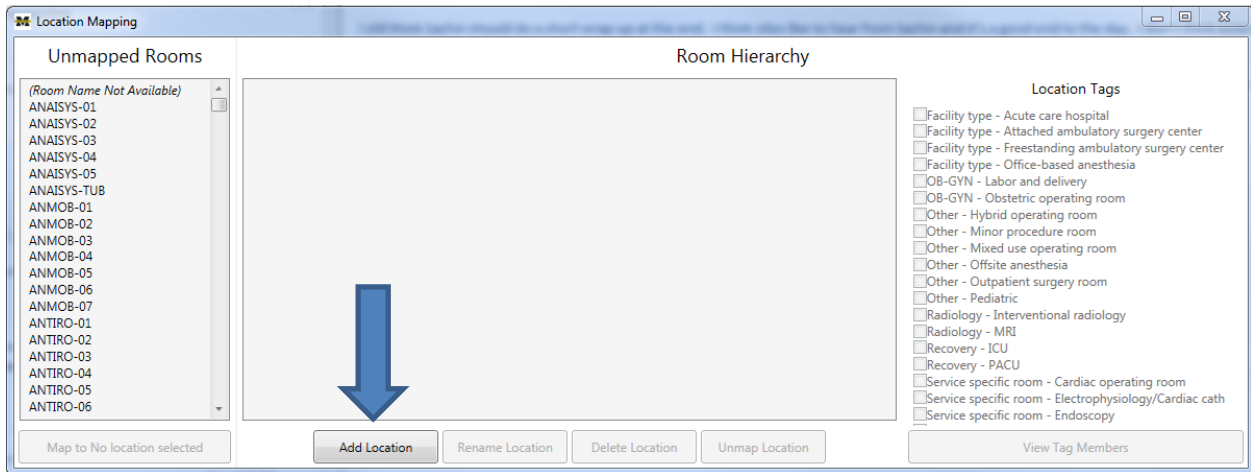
Location Mapping

Unmapped Rooms

(Room Name Not Available)
ANAISYS-01
ANAISYS-02
ANAISYS-03
ANAISYS-04
ANAISYS-05
ANAISYS-TUB
ANMOB-01
ANMOB-02
ANMOB-03
ANMOB-04
ANMOB-05
ANMOB-06
ANMOB-07
ANTIRO-01
ANTIRO-02
ANTIRO-03
ANTIRO-04
ANTIRO-05
ANTIRO-06

Map to No location selected

Room Hierarchy

Add Location
Rename Location
Delete Location
Unmap Location

Location Tags

Facility type - Acute care hospital
Facility type - Attached ambulatory surgery center
Facility type - Freestanding ambulatory surgery center
Facility type - Office-based anesthesia
OB-GYN - Labor and delivery
OB-GYN - Obstetric operating room
Other - Hybrid operating room
Other - Minor procedure room
Other - Mixed use operating room
Other - Offsite anesthesia
Other - Outpatient surgery room
Other - Pediatric
Radiology - Interventional radiology
Radiology - MRI
Recovery - ICU
Recovery - PACU
Service specific room - Cardiac operating room
Service specific room - Electrophysiology/Cardiac cath
Service specific room - Endoscopy

View Tag Members